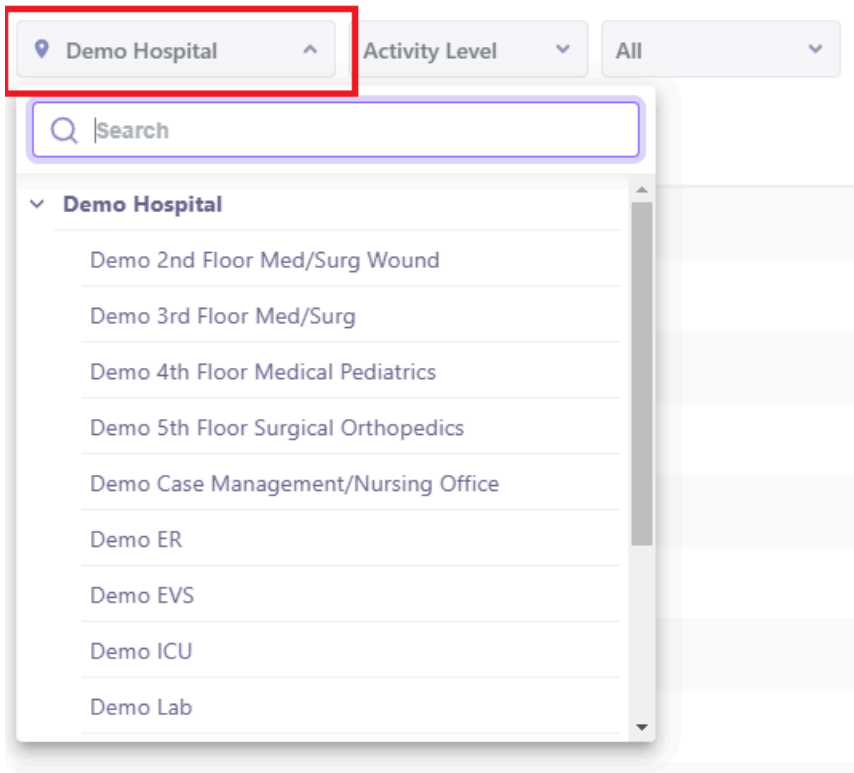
Demo Hospital

Activity Level

All

Search

Demo Hospital

Demo 2nd Floor Med/Surg Wound

Demo 3rd Floor Med/Surg

Demo 4th Floor Medical Pediatrics

Demo 5th Floor Surgical Orthopedics

Demo Case Management/Nursing Office

Demo ER

Demo EVS

Demo ICU

Demo Lab